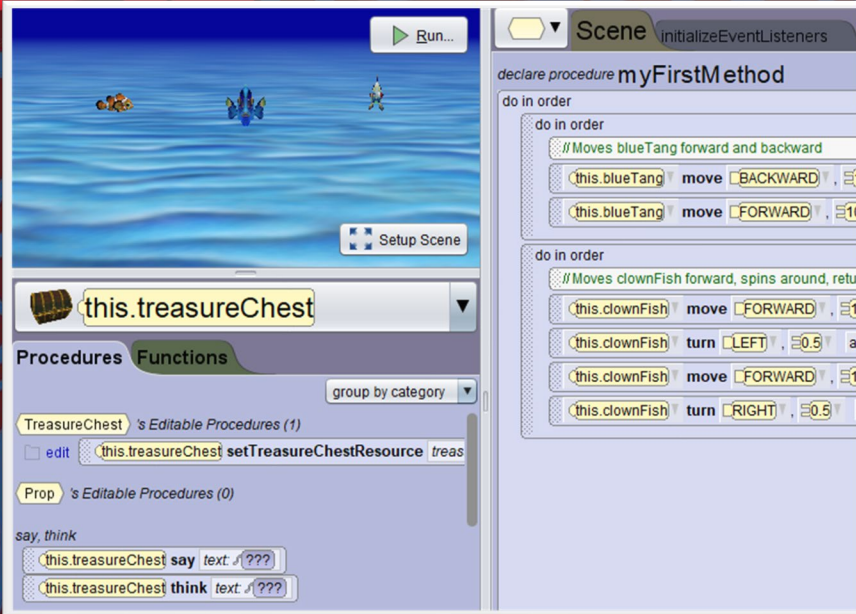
Run...

Setup Scene

this.treasureChest

Procedures Functions

group by category

TreasureChest 's Editable Procedures (1)

edit this.treasureChest setTreasureChestResource treas

Prop 's Editable Procedures (0)

say, think

this.treasureChest say text: ???

this.treasureChest think text: ???

Scene initializeEventListeners

declare procedure myFirstMethod

do in order

do in order

// Moves blueTang forward and backward

this.blueTang move BACKWARD ,

this.blueTang move FORWARD , 1

do in order

// Moves clownFish forward, spins around, retu

this.clownFish move FORWARD , 1

this.clownFish turn LEFT , 0.5 a

this.clownFish move FORWARD , 1

this.clownFish turn RIGHT , 0.5